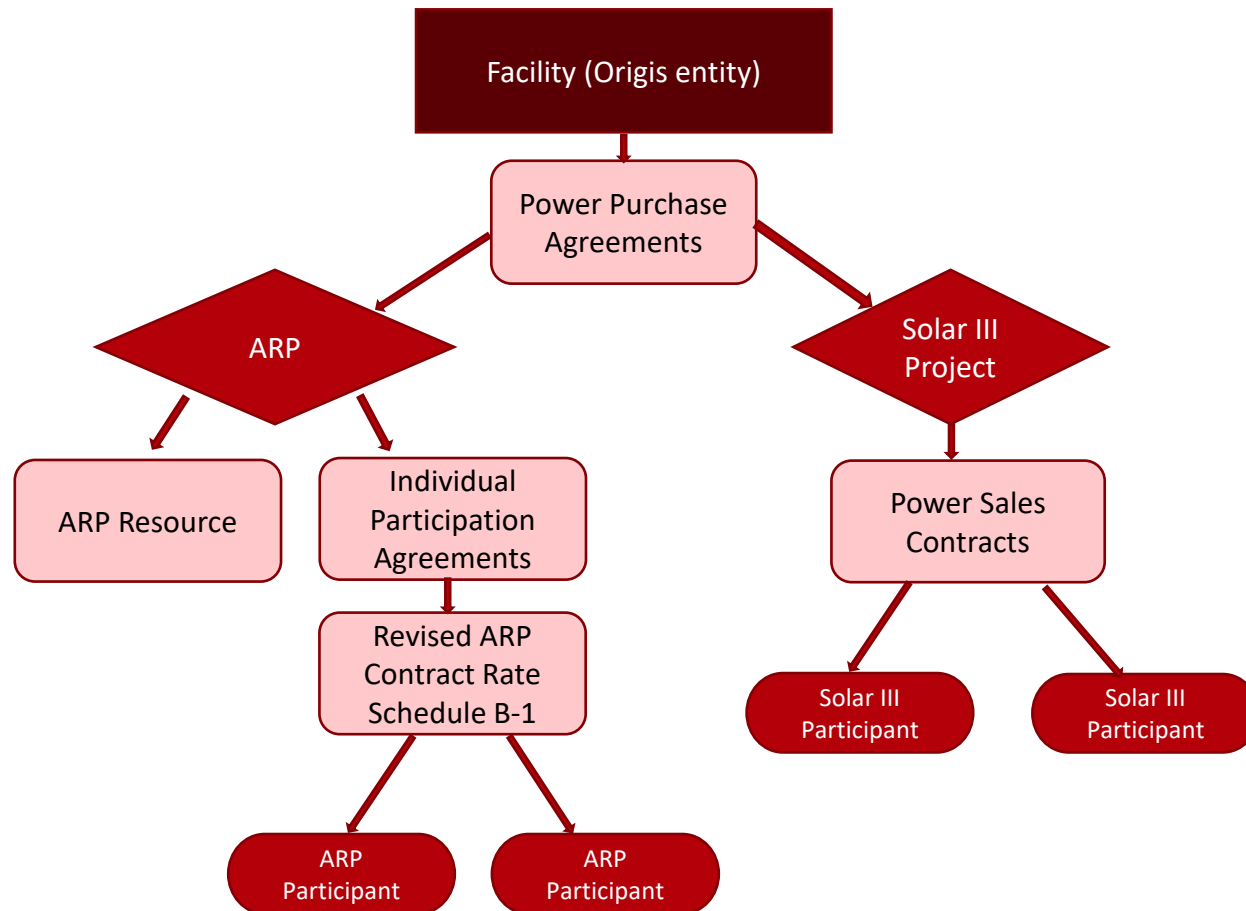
Facility (Origis entity)

Power Purchase Agreements

ARP

Solar III Project

ARP Resource

Individual Participation Agreements

Revised ARP Contract Rate Schedule B-1

ARP Participant

ARP Participant

Power Sales Contracts

Solar III Participant

Solar III Participant